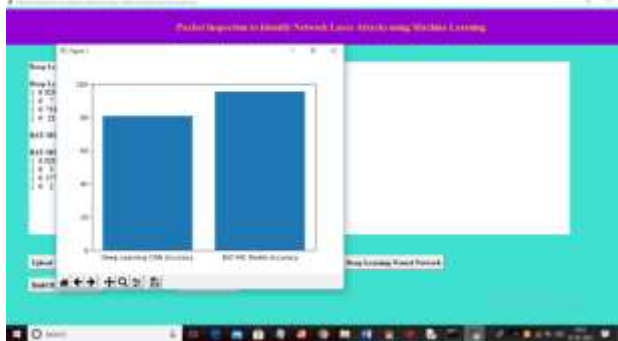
Packet Inspection to Identify Network Layer Attacks using Machine Learning

Figure 1

100

80

60

40

20

0

Deep Learning CNN Accuracy

BAT-MC Model Accuracy

Deep Le

Deep Le

BAT-MC

BAT-MC

Upload

Search

Deep Learning Neural Network

Search